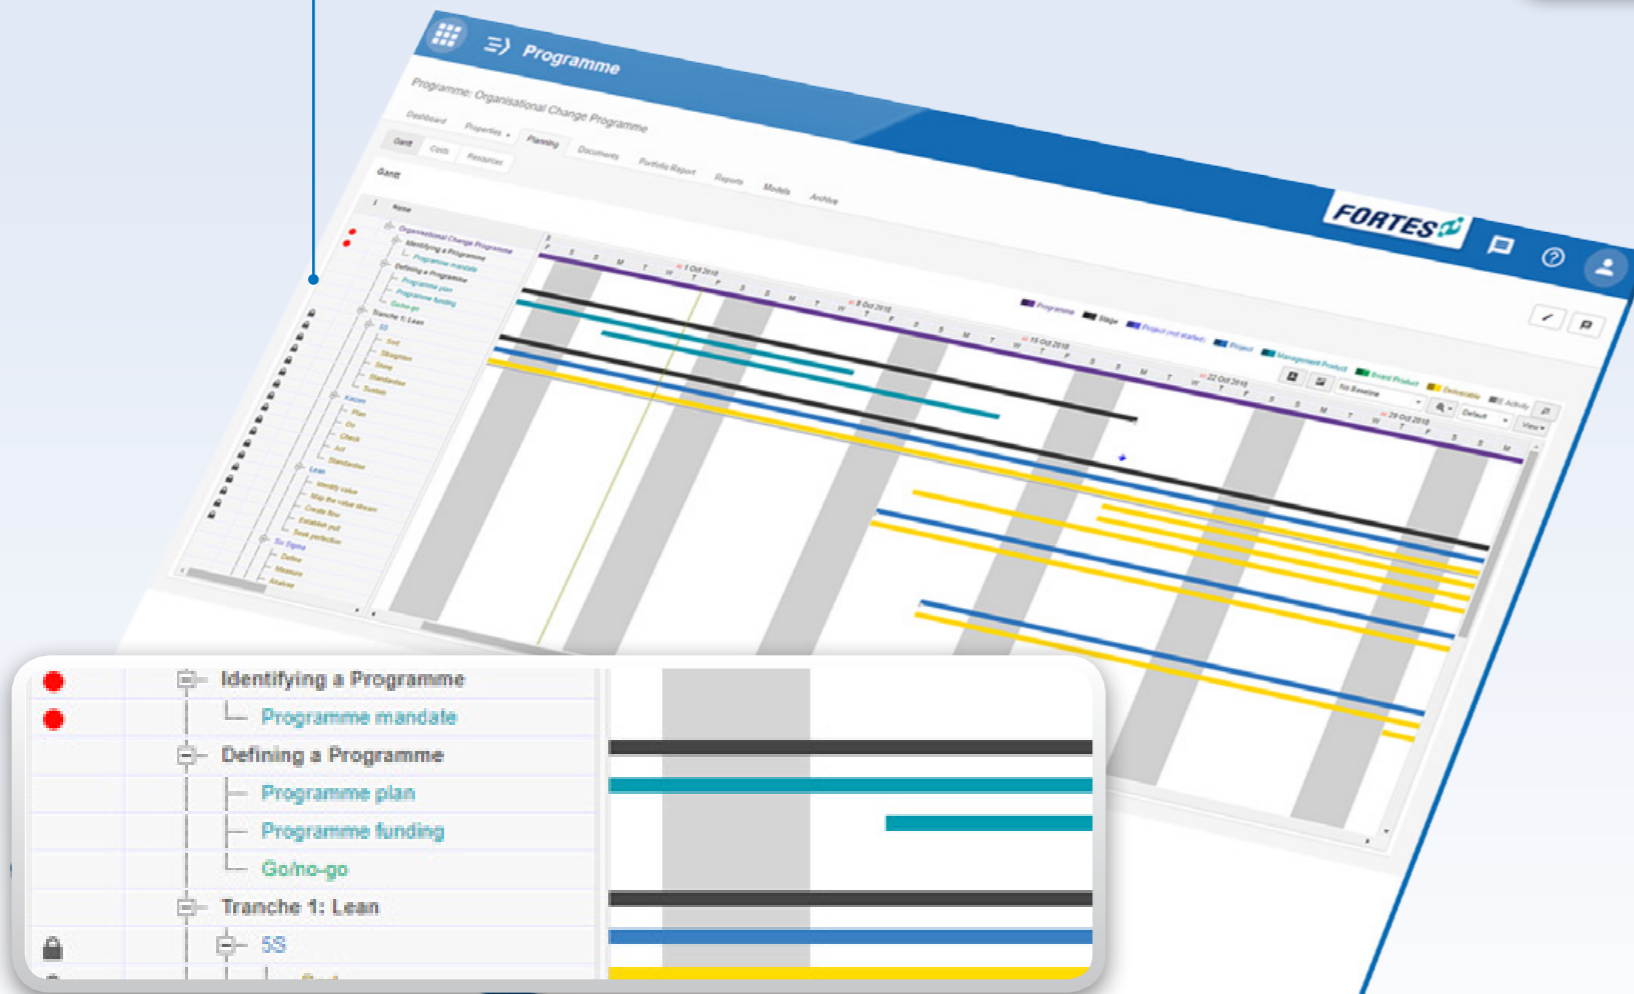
Programme

Programme: Organisational Change Programme

Dashboard Properties Planning Documents Portfolio Report Reports Models Archive

Gantt Costs Resources

Gantt

FORTES

Name

Organisational Change Programme
Identifying a Programme
Programme mandate
Defining a Programme
Programme plan
Programme funding
Go/no-go
Tranche 1: Lean
5S
Sort
Straighten
Shine
Standardize
Sustain
Kaizen
Plan
Do
Check
Act
Standardize
Lean
Identify value
Map the value stream
Create flow
Establish pull
Seek perfection
Six Sigma
Define
Measure
Analyse

1 Oct 2018
8 Oct 2018
15 Oct 2018
22 Oct 2018
29 Oct 2018

Programme Stage Project (not started) Project Management Product Board Product Deliverable Activity

No Baseline
Default
View

Identifying a Programme
Programme mandate
Defining a Programme
Programme plan
Programme funding
Go/no-go
Tranche 1: Lean
5S